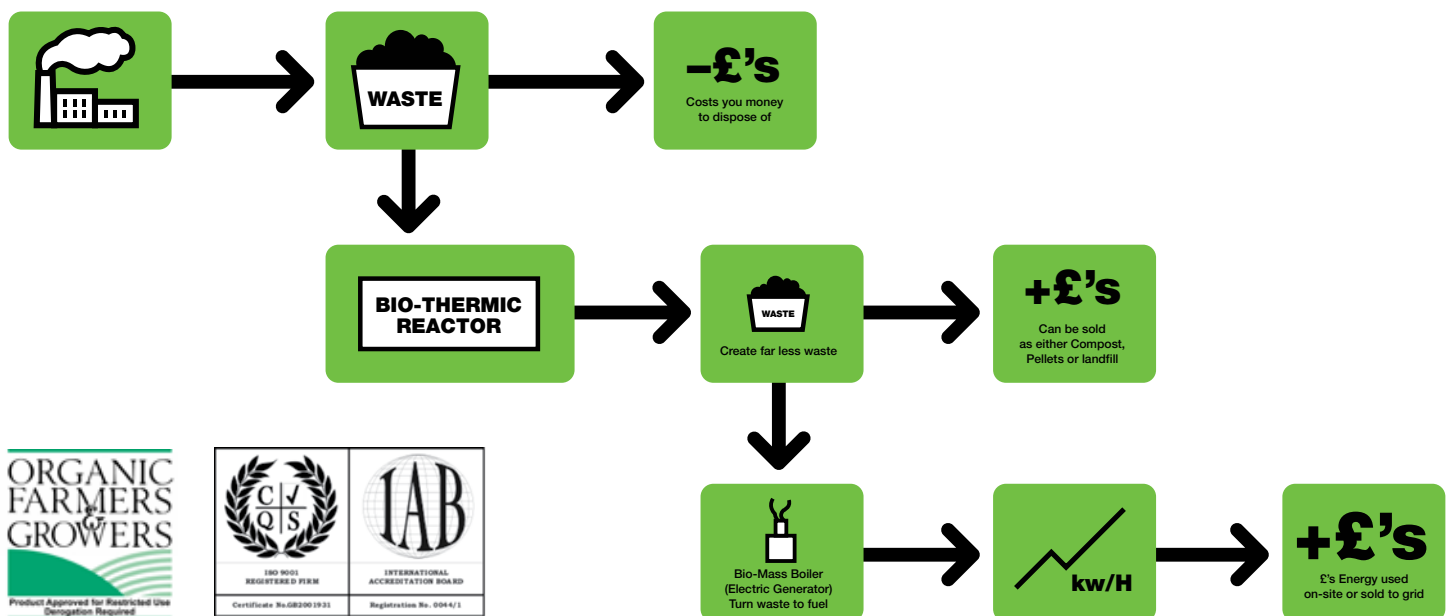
WASTE

–£'s
Costs you money to dispose of

BIO-THERMIC REACTOR

WASTE
Create far less waste

+£'s
Can be sold as either Compost, Pellets or landfill

ORGANIC FARMERS & GROWERS
Product Approved for Restricted Use Derogation Required

C Q S
ISO 9001 REGISTERED FIRM
Certificate No.GB2001931

IAB
INTERNATIONAL ACCREDITATION BOARD
Registration No. 0044/1

Bio-Mass Boiler (Electric Generator) Turn waste to fuel

kw/H

+£'s
£'s Energy used on-site or sold to grid